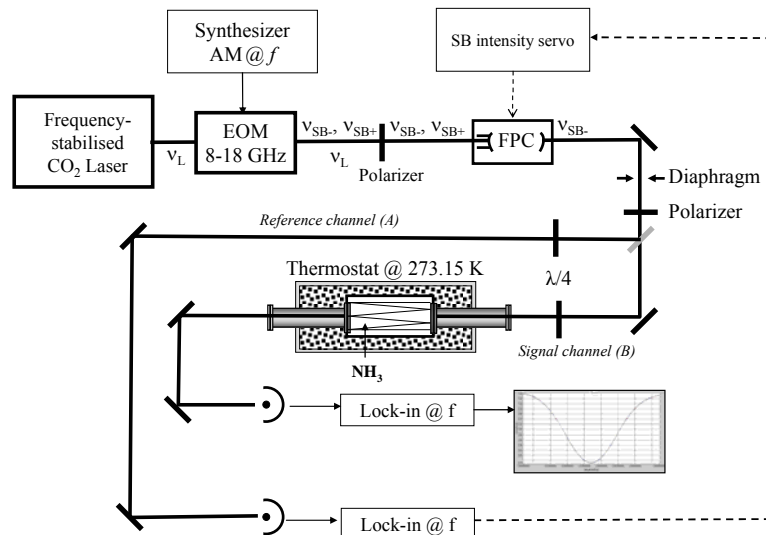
Synthesizer AM @ $f$

SB intensity servo

Frequency-stabilised $CO_2$ Laser

$\nu_L$

EOM 8-18 GHz

$\nu_{SB-}$, $\nu_{SB+}$

$\nu_L$

Polarizer

$\nu_{SB-}$, $\nu_{SB+}$

FPC

$\nu_{SB-}$

Diaphragm

Polarizer

Reference channel (A)

Thermostat @ 273.15 K

$\lambda/4$

Signal channel (B)

$NH_3$

Lock-in @ f

Lock-in @ f